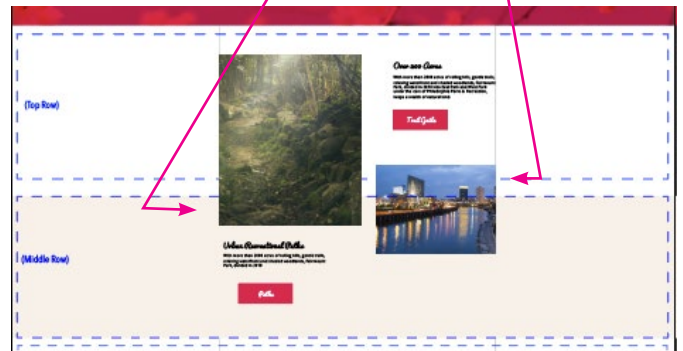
(Top Row)

Over 200 Acres

With more than 2000 acres of rolling hills, gentle trails, relaxing waterfront and shaded woodlands, Fairmount Park, divided in 1876 into East Park and West Park under the care of Philadelphia Parks & Recreation, hosts a wealth of natural sites.

Trail Guide

(Middle Row)

Urban Recreational Paths

With more than 2000 acres of rolling hills, gentle trails, relaxing waterfront and shaded woodlands, Fairmount Park, divided in 1876

Paths